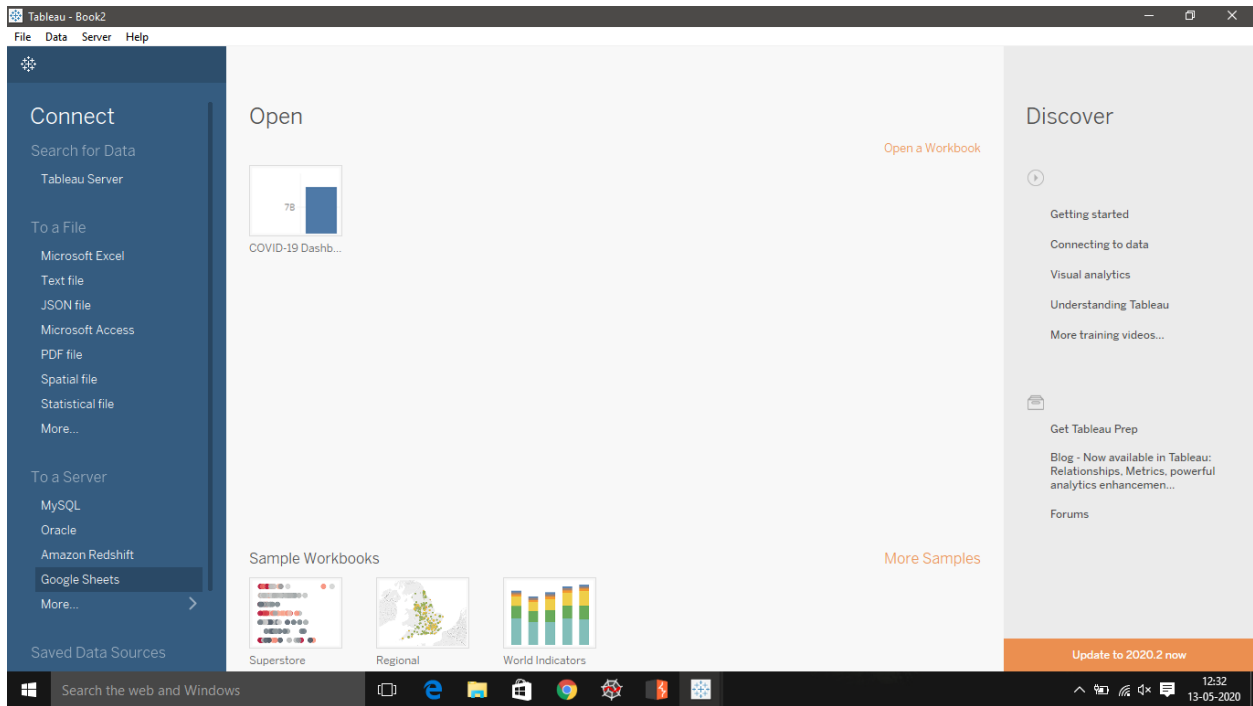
Tableau - Book2

File Data Server Help

Connect

Search for Data

Tableau Server

To a File

Microsoft Excel

Text file

JSON file

Microsoft Access

PDF file

Spatial file

Statistical file

More...

To a Server

MySQL

Oracle

Amazon Redshift

Google Sheets

More...

Saved Data Sources

Open

Open a Workbook

78

COVID-19 Dashb...

Sample Workbooks

More Samples

Superstore

Regional

World Indicators

Discover

Getting started

Connecting to data

Visual analytics

Understanding Tableau

More training videos...

Get Tableau Prep

Blog - Now available in Tableau: Relationships, Metrics, powerful analytics enhancemen...

Forums

Update to 2020.2 now

Search the web and Windows

12:32
13-05-2020